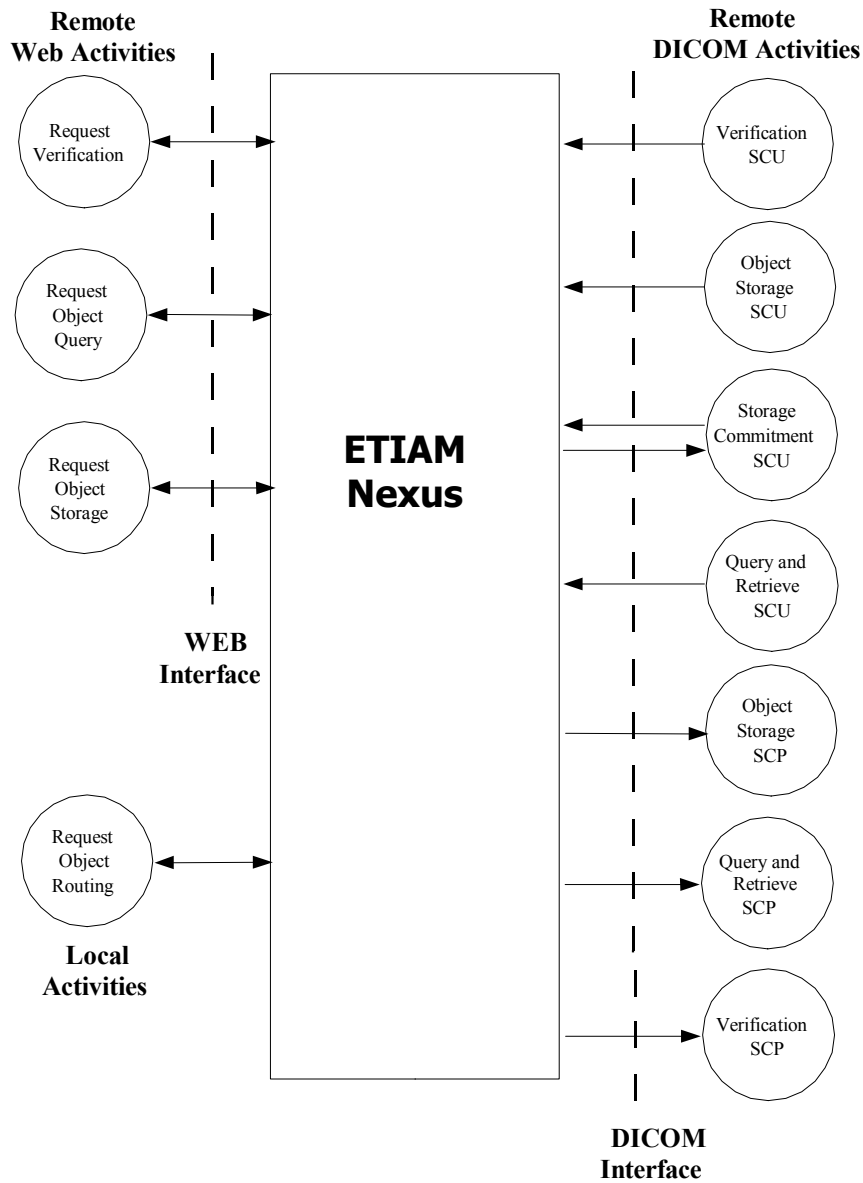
Remote Web Activities

Remote DICOM Activities

Request Verification

Request Object Query

Request Object Storage

WEB Interface

Request Object Routing

Local Activities

ETIAM Nexus

Verification SCU

Object Storage SCU

Storage Commitment SCU

Query and Retrieve SCU

Object Storage SCP

Query and Retrieve SCP

Verification SCP

DICOM Interface